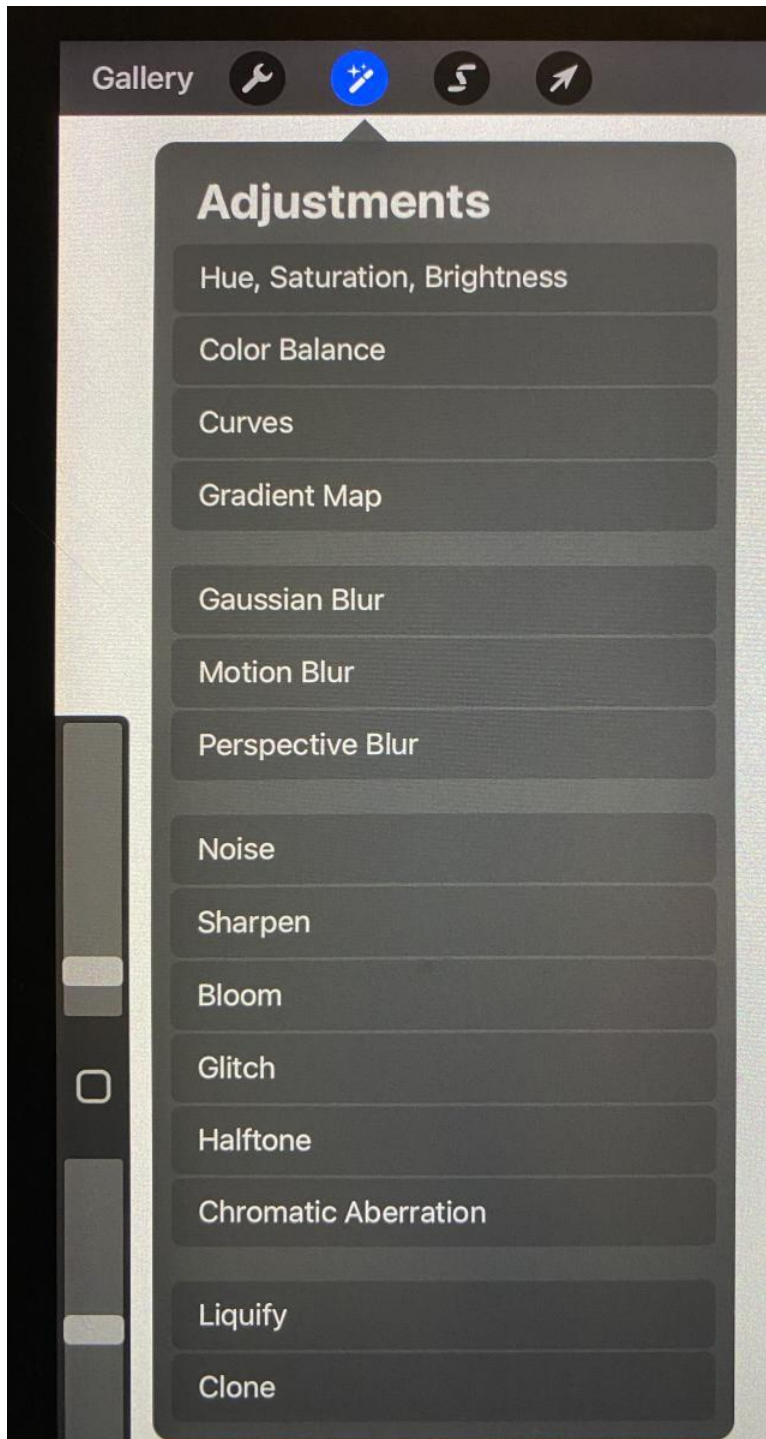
Gallery

Adjustments

Hue, Saturation, Brightness

Color Balance

Curves

Gradient Map

Gaussian Blur

Motion Blur

Perspective Blur

Noise

Sharpen

Bloom

Glitch

Halftone

Chromatic Aberration

Liquify

Clone